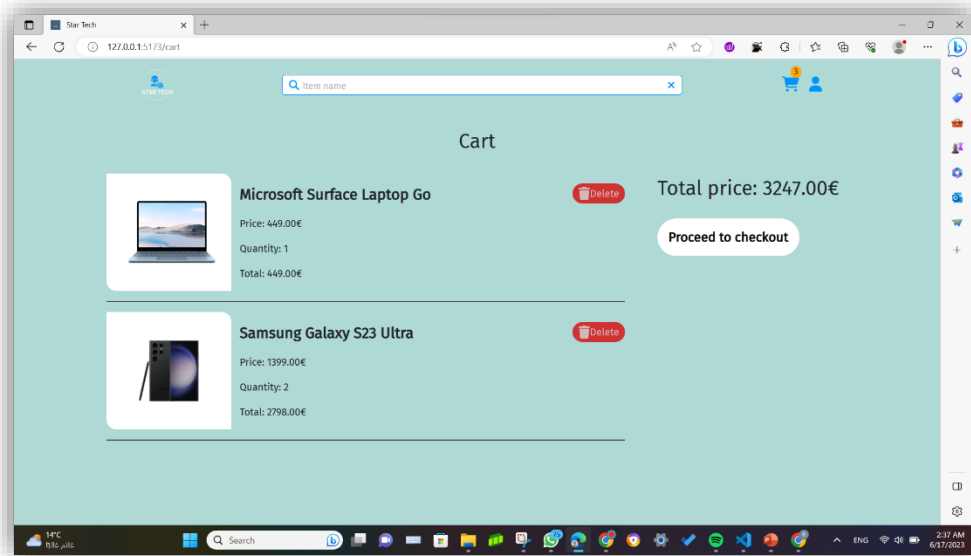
Star Tech
127.0.0.1:5173/cart
STAR TECH
Item name
3

Cart

Microsoft Surface Laptop Go
Delete
Price: 449.00€
Quantity: 1
Total: 449.00€

Samsung Galaxy S23 Ultra
Delete
Price: 1399.00€
Quantity: 2
Total: 2798.00€

Total price: 3247.00€
Proceed to checkout

14°C
غائم جزئيا
Search
ENG
2:37 AM
6/17/2023